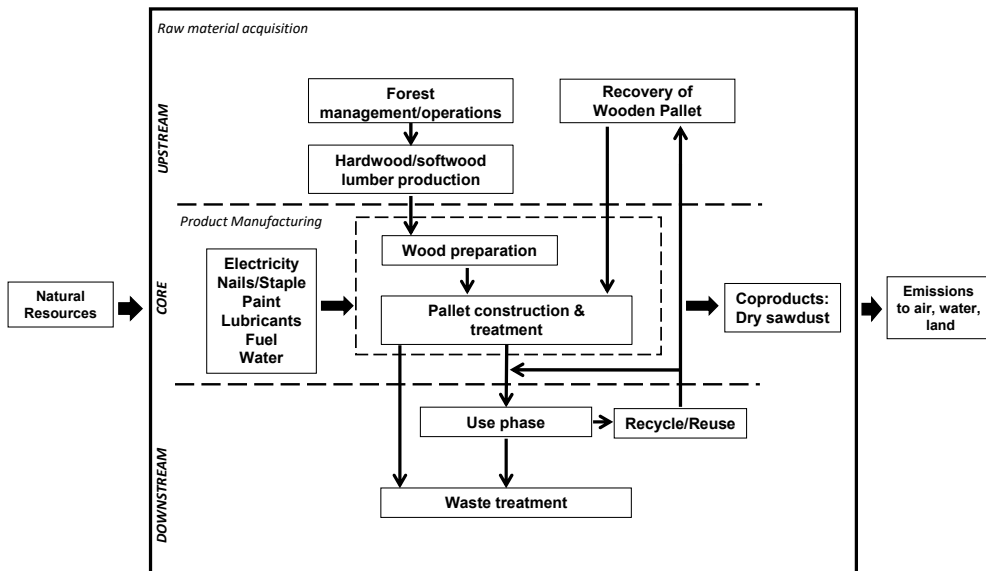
Raw material acquisition

UPSTREAM

Forest management/operations

Hardwood/softwood lumber production

Recovery of Wooden Pallet

Product Manufacturing

Natural Resources

CORE

Electricity
Nails/Staple
Paint
Lubricants
Fuel
Water

Wood preparation

Pallet construction & treatment

Coproducts: Dry sawdust

Emissions to air, water, land

DOWNSTREAM

Use phase

Recycle/Reuse

Waste treatment